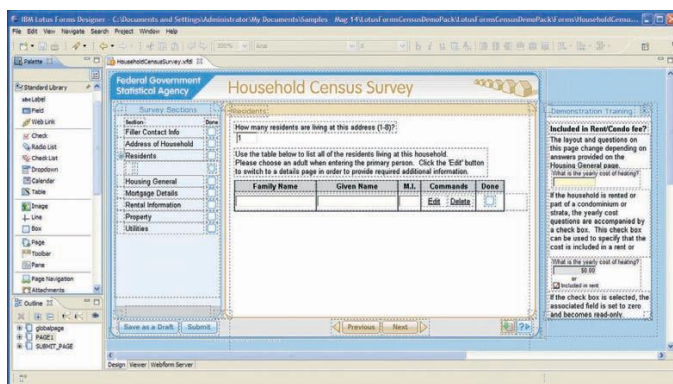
IBM Lotus Forms Designer - C:\Documents and Settings\Administrator\My Documents\Samples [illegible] LotusFormsCensusDemoPack\LotusFormsCensusDemoPack\Forms\HouseholdCensu...

File Edit View Navigate Search Project Window Help

Palette

HouseholdCensusSurvey.xfdl

Standard Library
Label
Field
Web Link
Check
Radio List
Check List
Dropdown
Calendar
Table
Image
Line
Box
Page
Toolbar
Pane
Page Navigation
Attachments

Outline
globalpage
PAGE1
SUBMIT_PAGE

Federal Government Statistical Agency

Household Census Survey

Survey Sections

| Section | Done |
|---|---|
| Filler Contact Info | |
| Address of Household | |
| Residents | |
| Housing General | |
| Mortgage Details | |
| Rental Information | |
| Property | |
| Utilities | |

Residents

How many residents are living at this address (1-8)?
1

Use the table below to list all of the residents living at this household. Please choose an adult when entering the primary person. Click the 'Edit' button to switch to a details page in order to provide required additional information.

| Family Name | Given Name | M.I. | Commands | Done |
|---|---|---|---|---|
| | | | Edit Delete | |

Save as a Draft

Submit

Previous

Next

Demonstration Training

Included in Rent/Condo fee?

The layout and questions on this page change depending on answers provided on the Housing General page.

What is the yearly cost of heating?

If the household is rented or part of a condominium or strata, the yearly cost questions are accompanied by a check box. This check box can be used to specify that the cost is included in a rent or

What is the yearly cost of heating?
$0.00
or
Included in rent

If the check box is selected, the associated field is set to zero and becomes read-only.

Design Viewer Webform Server